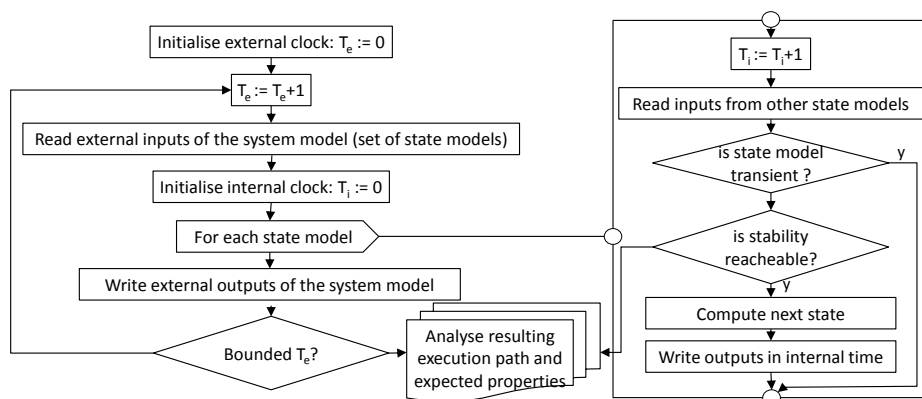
Initialise external clock: $T_e$ := 0

$T_e$ := $T_e$+1

Read external inputs of the system model (set of state models)

Initialise internal clock: $T_i$ := 0

For each state model

Write external outputs of the system model

Bounded $T_e$?

Analyse resulting execution path and expected properties

$T_i$ := $T_i$+1

Read inputs from other state models

is state model transient ?

y

is stability reacheable?

y

Compute next state

Write outputs in internal time